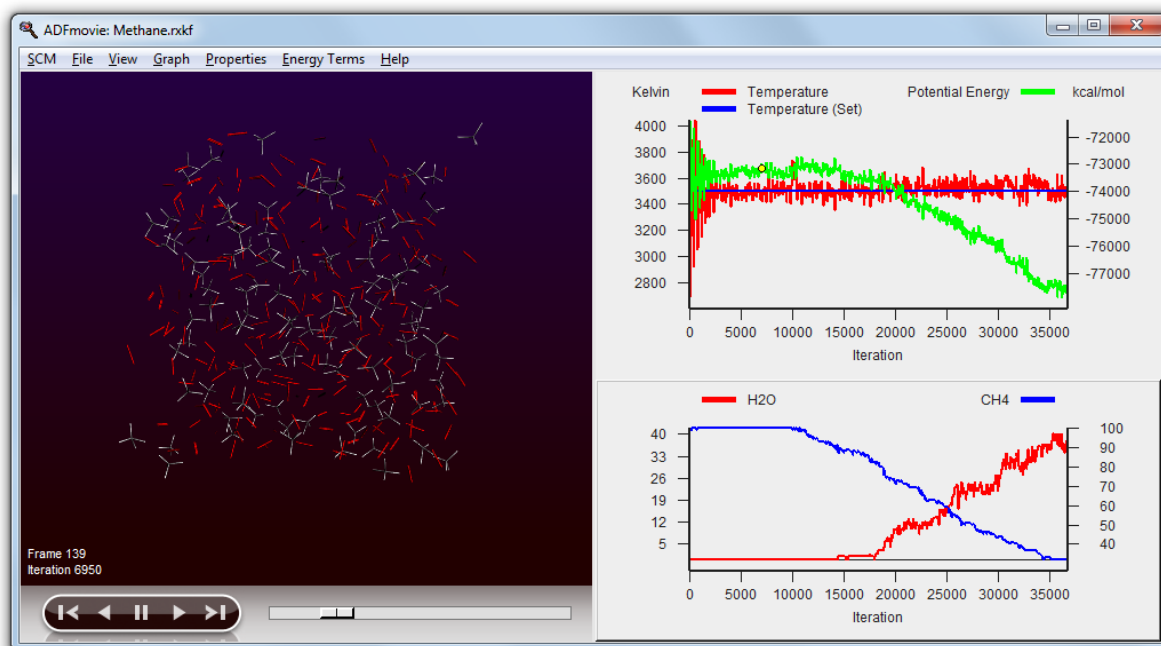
ADFmovie: Methane.rxkf

SCM File View Graph Properties Energy Terms Help

Frame 139
Iteration 6950

Kelvin Temperature Temperature (Set) Potential Energy kcal/mol

4000
3800
3600
3400
3200
3000
2800

-72000
-73000
-74000
-75000
-76000
-77000

0 5000 10000 15000 20000 25000 30000 35000
Iteration

H2O CH4

40
33
26
19
12
5

100
90
80
70
60
50
40

0 5000 10000 15000 20000 25000 30000 35000
Iteration